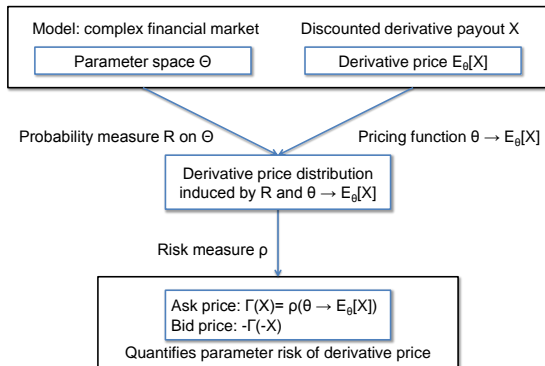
Model: complex financial market

Discounted derivative payout X

Parameter space $\Theta$

Derivative price $E_\theta[X]$

Probability measure R on $\Theta$

Pricing function $\theta \rightarrow E_\theta[X]$

Derivative price distribution induced by R and $\theta \rightarrow E_\theta[X]$

Risk measure $\rho$

Ask price: $\Gamma(X)= \rho(\theta \rightarrow E_\theta[X])$
Bid price: $-\Gamma(-X)$

Quantifies parameter risk of derivative price